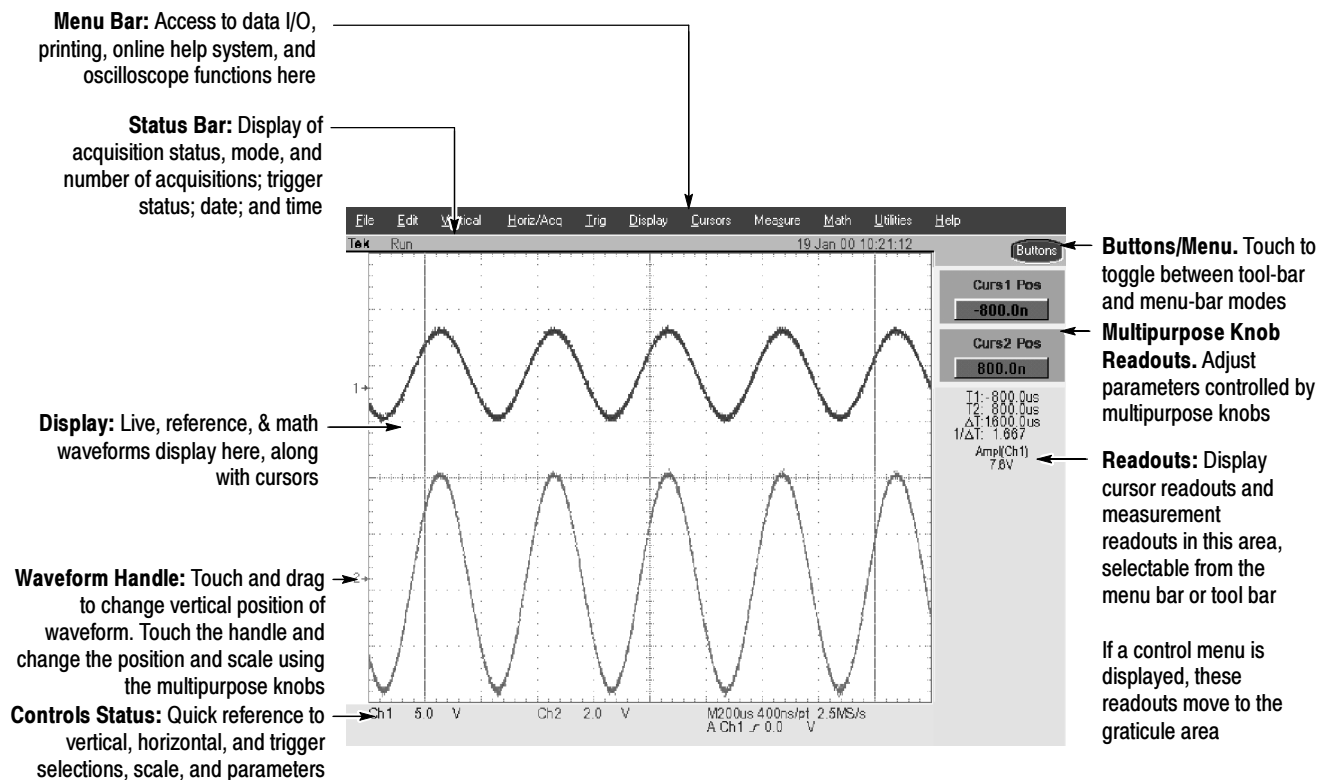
**Menu Bar:** Access to data I/O, printing, online help system, and oscilloscope functions here

**Status Bar:** Display of acquisition status, mode, and number of acquisitions; trigger status; date; and time

File Edit Vertical Horiz/Acq Trig Display Cursors Measure Math Utilities Help

Tek Run 19 Jan 00 10:21:12

Buttons

**Buttons/Menu.** Touch to toggle between tool-bar and menu-bar modes

Curs1 Pos
-800.0n

Curs2 Pos
800.0n

**Multipurpose Knob Readouts.** Adjust parameters controlled by multipurpose knobs

T1: -800.0us
T2: 800.0us
$\Delta$T: 1600.0us
1/$\Delta$T: 1.667

Ampl(Ch1)
7.6V

**Readouts:** Display cursor readouts and measurement readouts in this area, selectable from the menu bar or tool bar

If a control menu is displayed, these readouts move to the graticule area

1

**Display:** Live, reference, & math waveforms display here, along with cursors

2

**Waveform Handle:** Touch and drag to change vertical position of waveform. Touch the handle and change the position and scale using the multipurpose knobs

Ch1 5.0 V Ch2 2.0 V M200us 400ns/pt 2.5MS/s
A Ch1 ⌐ 0.0 V

**Controls Status:** Quick reference to vertical, horizontal, and trigger selections, scale, and parameters